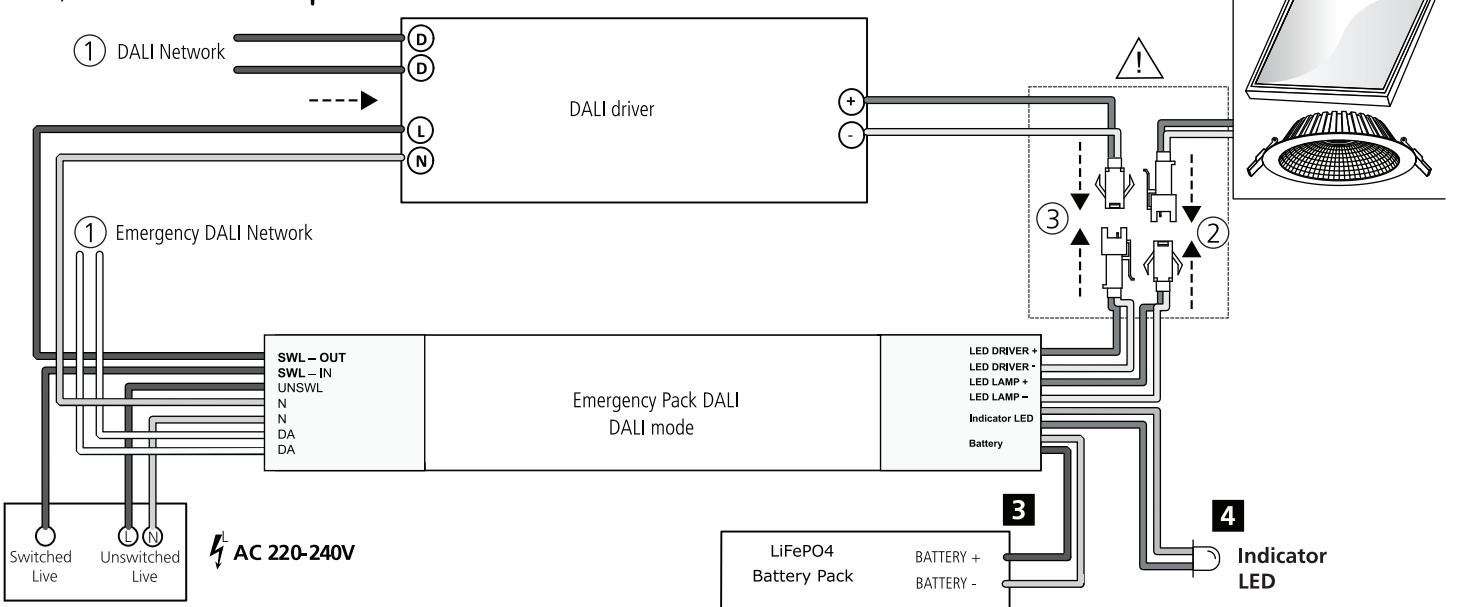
① DALI Network

D
D
L
N

DALI driver

+
-

① Emergency DALI Network

③ ②

SWL – OUT
SWL – IN
UNSWL
N
N
DA
DA

Emergency Pack DALI
DALI mode

LED DRIVER +
LED DRIVER -
LED LAMP +
LED LAMP –
Indicator LED
Battery

3

4

Switched Live

L N

Unswitched Live

AC 220-240V

LiFePO4
Battery Pack

BATTERY +
BATTERY -

Indicator LED